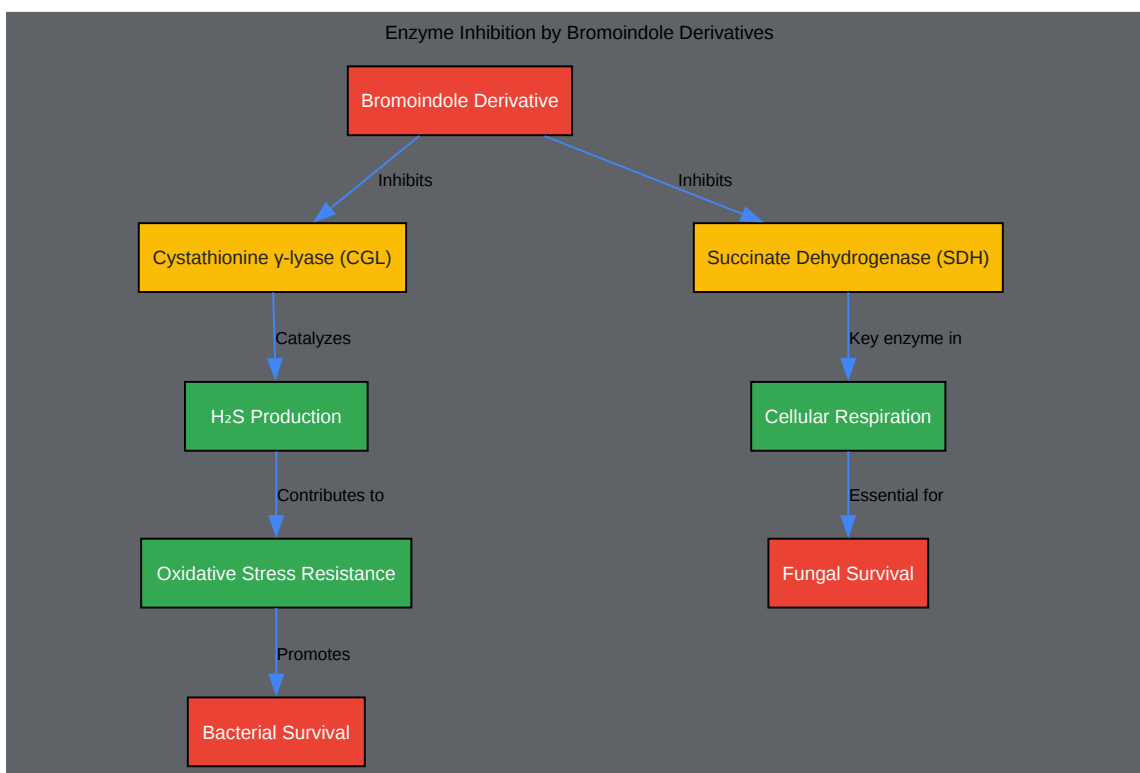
Enzyme Inhibition by Bromoindole Derivatives

Bromoindole Derivative

Inhibits

Inhibits

Cystathionine γ-lyase (CGL)

Succinate Dehydrogenase (SDH)

Catalyzes

Key enzyme in

$H_2S$ Production

Cellular Respiration

Contributes to

Essential for

Oxidative Stress Resistance

Fungal Survival

Promotes

Bacterial Survival